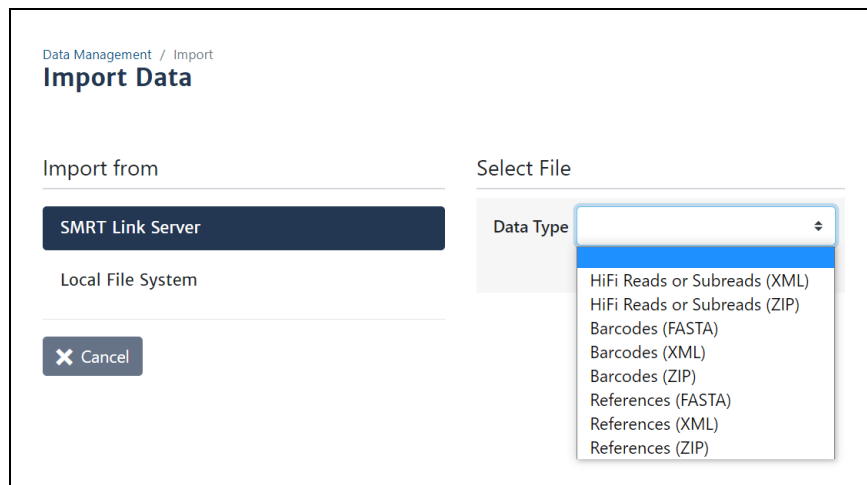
Data Management / Import
Import Data

Import from

SMRT Link Server

Local File System

Cancel

Select File

Data Type

HiFi Reads or Subreads (XML)
HiFi Reads or Subreads (ZIP)
Barcodes (FASTA)
Barcodes (XML)
Barcodes (ZIP)
References (FASTA)
References (XML)
References (ZIP)